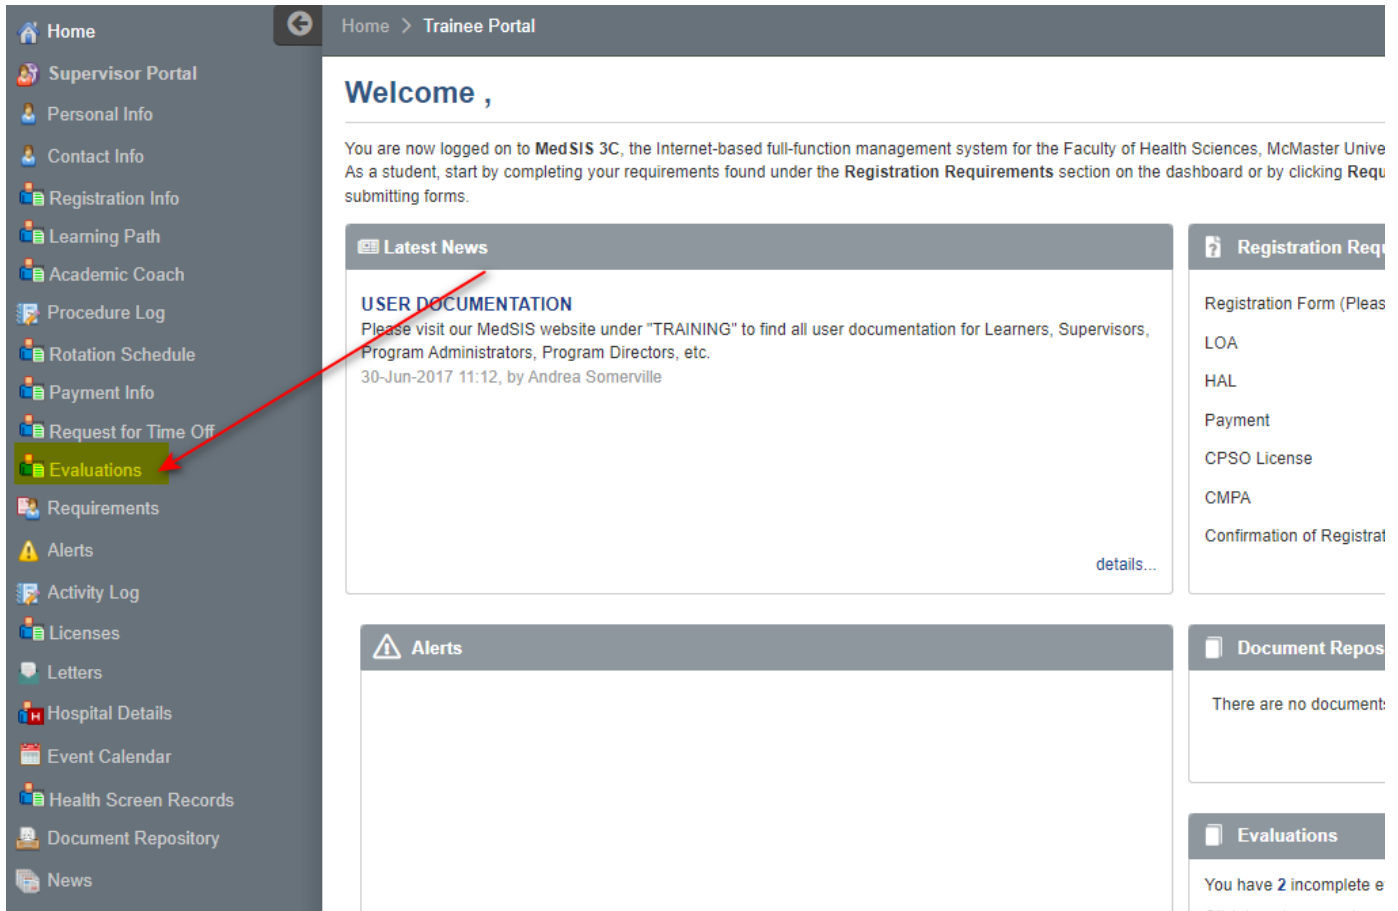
Home
Supervisor Portal
Personal Info
Contact Info
Registration Info
Learning Path
Academic Coach
Procedure Log
Rotation Schedule
Payment Info
Request for Time Off
Evaluations
Requirements
Alerts
Activity Log
Licenses
Letters
Hospital Details
Event Calendar
Health Screen Records
Document Repository
News

Home > Trainee Portal

Welcome ,

You are now logged on to MedSIS 3C, the Internet-based full-function management system for the Faculty of Health Sciences, McMaster Unive
As a student, start by completing your requirements found under the Registration Requirements section on the dashboard or by clicking Requ
submitting forms.

Latest News

USER DOCUMENTATION
Please visit our MedSIS website under "TRAINING" to find all user documentation for Learners, Supervisors, Program Administrators, Program Directors, etc.
30-Jun-2017 11:12, by Andrea Somerville

details...

Registration Requ

Registration Form (Pleas
LOA
HAL
Payment
CPSO License
CMPA
Confirmation of Registrat

Alerts

Document Repos

There are no document

Evaluations

You have 2 incomplete e